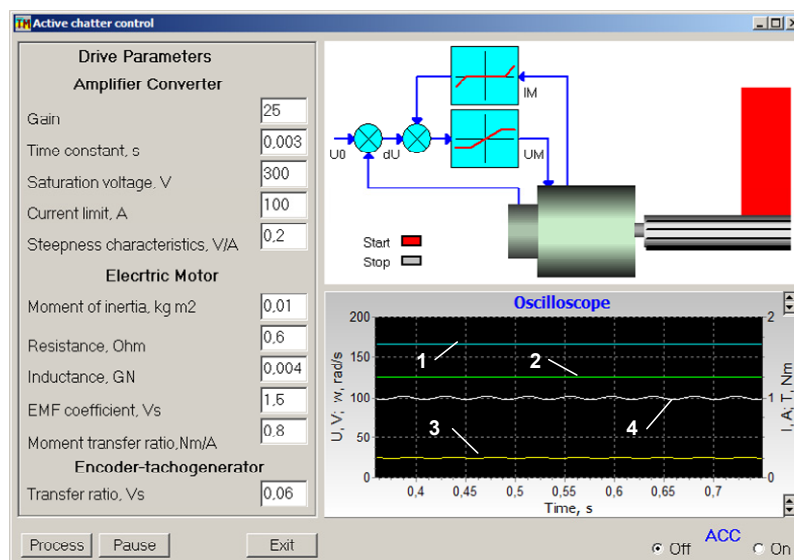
TK Active chatter control

Drive Parameters
Amplifier Converter
Gain 25
Time constant, s 0,003
Saturation voltage, V 300
Current limit, A 100
Steepness characteristics, V/A 0,2
Elecrtric Motor
Moment of inertia, kg m2 0,01
Resistance, Ohm 0,6
Inductance, GN 0,004
EMF coefficient, Vs 1,5
Moment transfer ratio,Nm/A 0,8
Encoder-tachogenerator
Transfer ratio, Vs 0,06

IM
U0
dU
UM
Start
Stop

Oscilloscope
200
150
100
50
0
U, V; w, rad/s
2
1
0
I, A; T, Nm
1
2
3
4
0,4 0,45 0,5 0,55 0,6 0,65 0,7
Time, s

Process Pause Exit
ACC
Off On